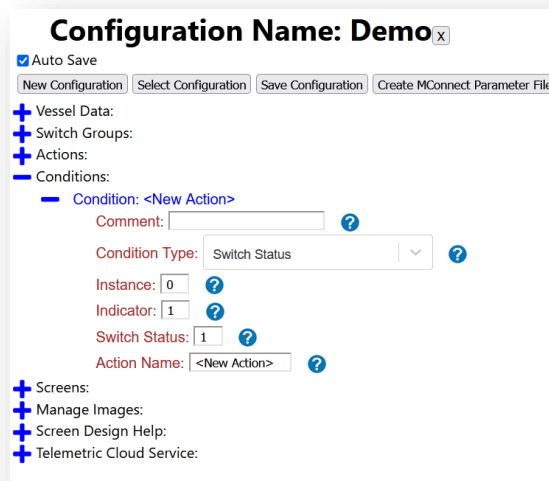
Configuration Name: Demo x

Auto Save

New Configuration | Select Configuration | Save Configuration | Create MConnect Parameter File

Vessel Data:

Switch Groups:

Actions:

Conditions:

Condition: <New Action>

Comment:

Condition Type: Switch Status

Instance: 0

Indicator: 1

Switch Status: 1

Action Name: <New Action>

Screens:

Manage Images:

Screen Design Help:

Telemetric Cloud Service: